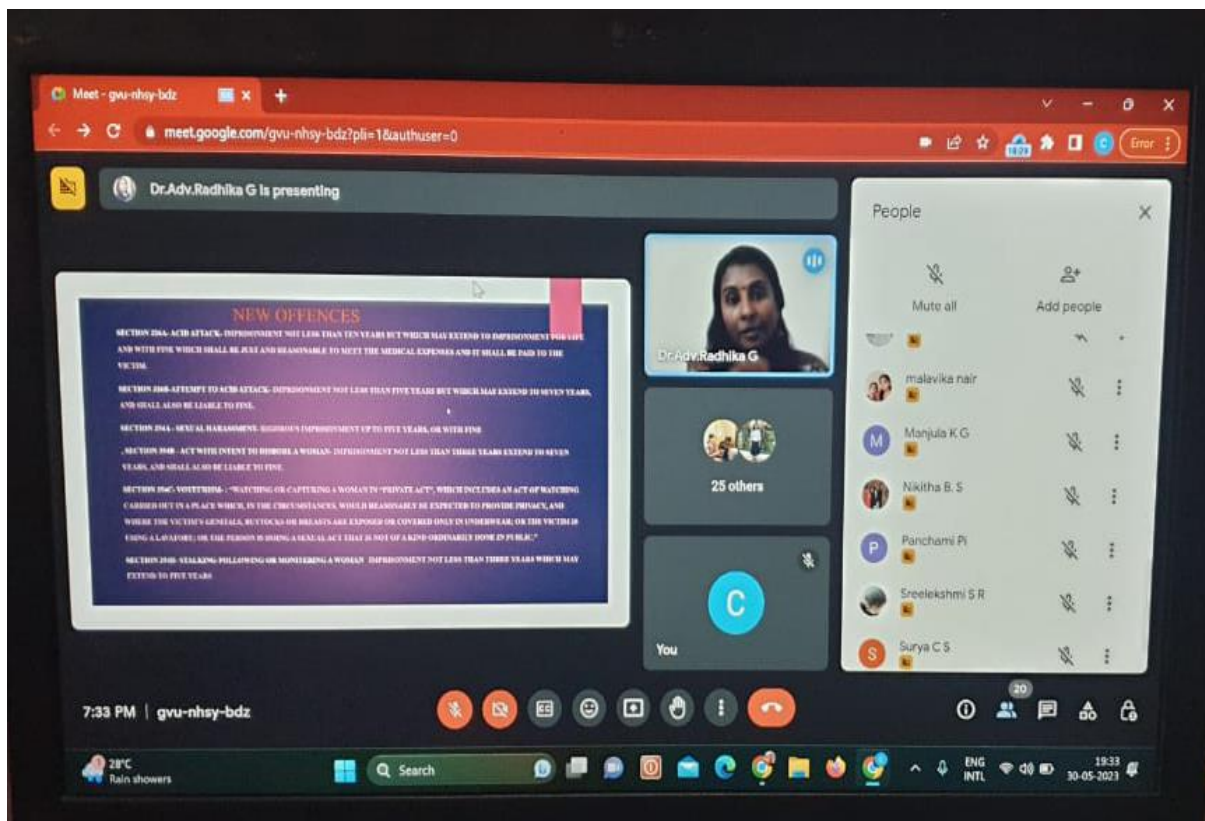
Meet - gvu-nhsy-bdz

meet.google.com/gvu-nhsy-bdz?pli=1&authuser=0

Error

Dr.Adv.Radhika G is presenting

NEW OFFENCES

SECTION 326A- ACID ATTACK- IMPRISONMENT NOT LESS THAN TEN YEARS BUT WHICH MAY EXTEND TO IMPRISONMENT FOR LIFE AND WITH FINE WHICH SHALL BE JUST AND REASONABLE TO MEET THE MEDICAL EXPENSES AND IT SHALL BE PAID TO THE VICTIM.

SECTION 326B-ATTEMPT TO ACID ATTACK- IMPRISONMENT NOT LESS THAN FIVE YEARS BUT WHICH MAY EXTEND TO SEVEN YEARS, AND SHALL ALSO BE LIABLE TO FINE.

SECTION 354A - SEXUAL HARASSMENT- RIGOROUS IMPRISONMENT UP TO FIVE YEARS, OR WITH FINE

, SECTION 354B - ACT WITH INTENT TO DISROBE A WOMAN- IMPRISONMENT NOT LESS THAN THREE YEARS EXTEND TO SEVEN YEARS, AND SHALL ALSO BE LIABLE TO FINE.

SECTION 354C- VOYEURISM- : "WATCHING OR CAPTURING A WOMAN IN "PRIVATE ACT", WHICH INCLUDES AN ACT OF WATCHING CARRIED OUT IN A PLACE WHICH, IN THE CIRCUMSTANCES, WOULD REASONABLY BE EXPECTED TO PROVIDE PRIVACY, AND WHERE THE VICTIM'S GENITALS, BUTTOCKS OR BREASTS ARE EXPOSED OR COVERED ONLY IN UNDERWEAR; OR THE VICTIM IS USING A LAVATORY; OR THE PERSON IS DOING A SEXUAL ACT THAT IS NOT OF A KIND ORDINARILY DONE IN PUBLIC."

SECTION 354D- STALKING- FOLLOWING OR MONITERING A WOMAN IMPRISONMENT NOT LESS THAN THREE YEARS WHICH MAY EXTEND TO FIVE YEARS

Dr.Adv.Radhika G

25 others

C

You

People

Mute all

Add people

malavika nair

M Manjula K G

Nikitha B. S

P Panchami Pi

Sreelekshmi S R

S Surya C S

7:33 PM | gvu-nhsy-bdz

20

28°C
Rain showers

Search

ENG
INTL

19:33
30-05-2023